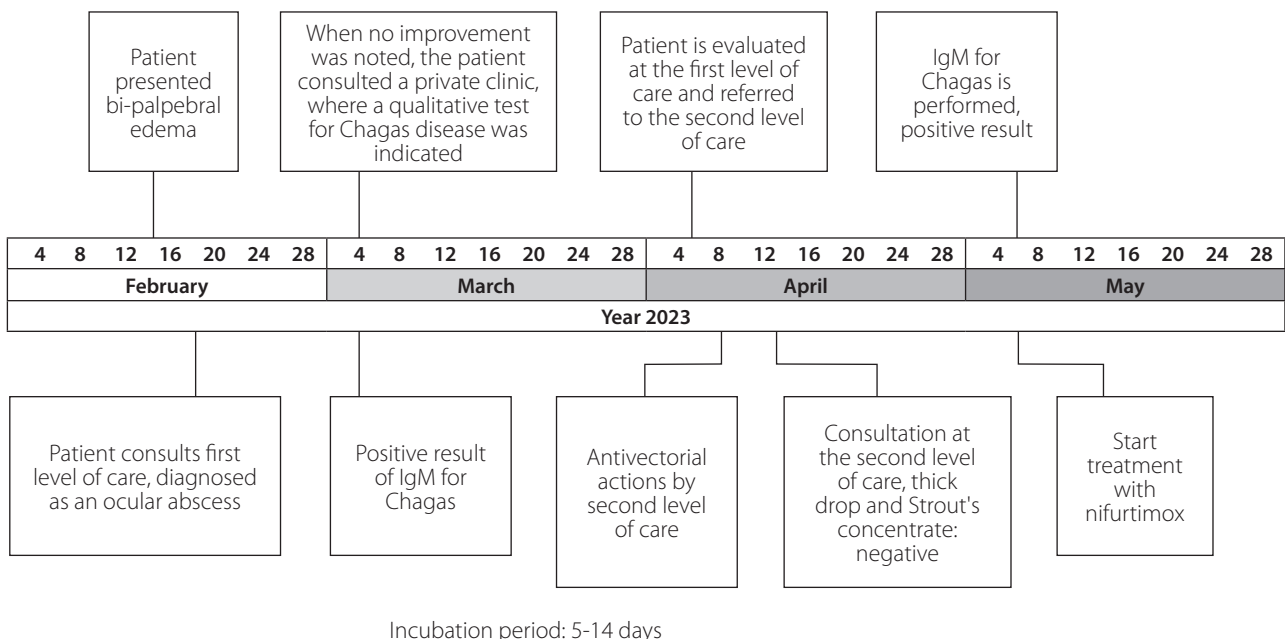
Patient presented bi-palpebral edema

When no improvement was noted, the patient consulted a private clinic, where a qualitative test for Chagas disease was indicated

Patient is evaluated at the first level of care and referred to the second level of care

IgM for Chagas is performed, positive result

| 4 | 8 | 12 | 16 | 20 | 24 | 28 | 4 | 8 | 12 | 16 | 20 | 24 | 28 | 4 | 8 | 12 | 16 | 20 | 24 | 28 | 4 | 8 | 12 | 16 | 20 | 24 | 28 |
|---|---|---|---|---|---|---|---|---|---|---|---|---|---|---|---|---|---|---|---|---|---|---|---|---|---|---|---|

| February | March | April | May |
|---|---|---|---|

Year 2023

Patient consults first level of care, diagnosed as an ocular abscess

Positive result of IgM for Chagas

Antivectorial actions by second level of care

Consultation at the second level of care, thick drop and Strout's concentrate: negative

Start treatment with nifurtimox

Incubation period: 5-14 days